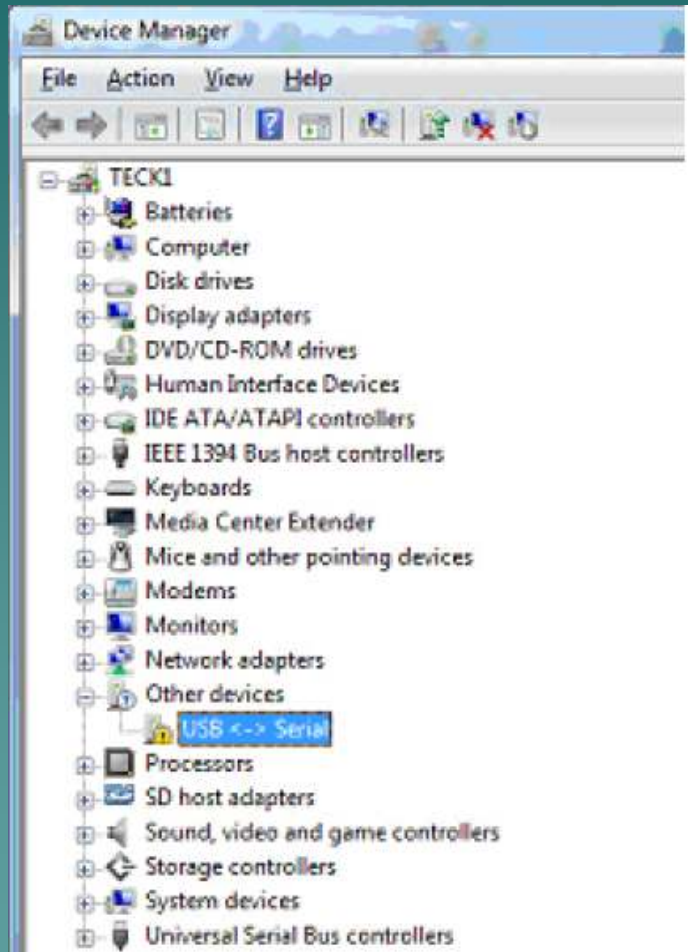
Device Manager

File Action View Help

TECK1
Batteries
Computer
Disk drives
Display adapters
DVD/CD-ROM drives
Human Interface Devices
IDE ATA/ATAPI controllers
IEEE 1394 Bus host controllers
Keyboards
Media Center Extender
Mice and other pointing devices
Modems
Monitors
Network adapters
Other devices
USB <-> Serial
Processors
SD host adapters
Sound, video and game controllers
Storage controllers
System devices
Universal Serial Bus controllers